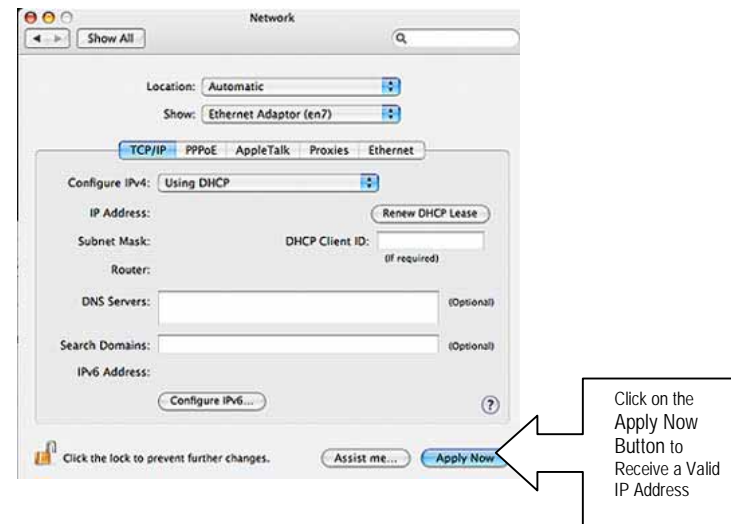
Network

Show All

Location: Automatic

Show: Ethernet Adaptor (en7)

TCP/IP PPPoE AppleTalk Proxies Ethernet

Configure IPv4: Using DHCP

IP Address:

Renew DHCP Lease

Subnet Mask:

DHCP Client ID:

(If required)

Router:

DNS Servers:

(Optional)

Search Domains:

(Optional)

IPv6 Address:

Configure IPv6...

?

Click the lock to prevent further changes.

Assist me...

Apply Now

Click on the Apply Now Button to Receive a Valid IP Address